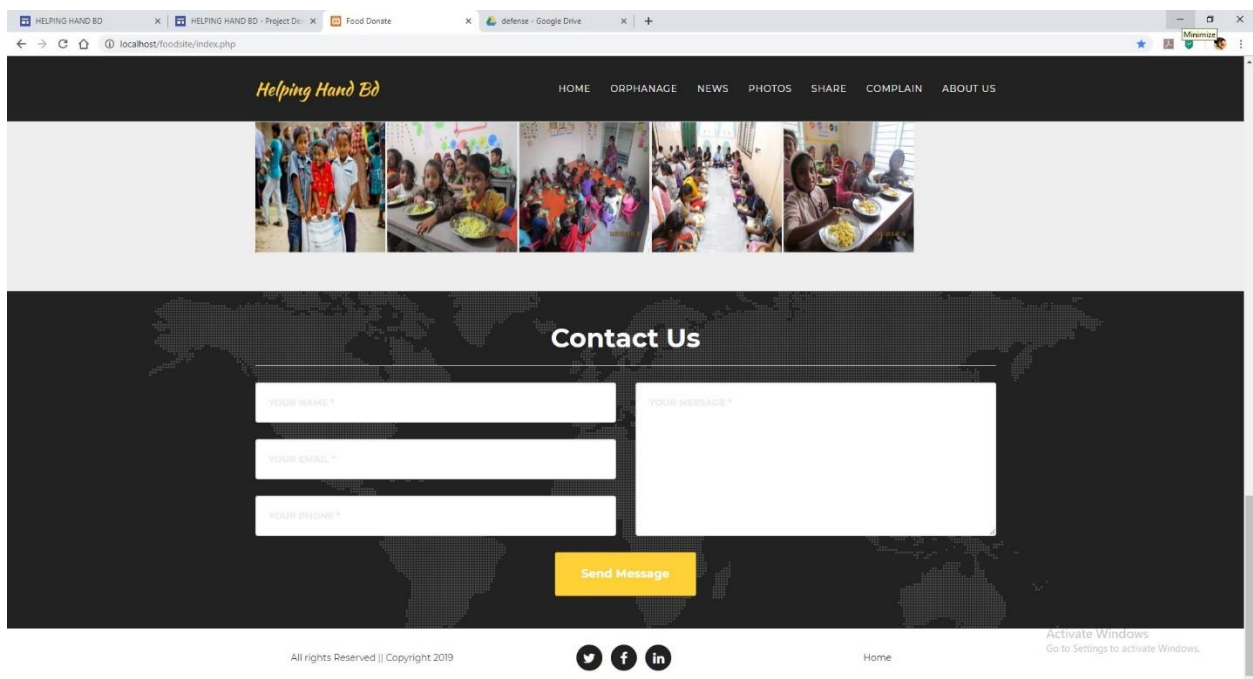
HELPING HAND BD × HELPING HAND BD - Project De × Food Donate × defense - Google Drive × +

localhost/foodsite/index.php

Minimize

Helping Hand Bd

HOME ORPHANAGE NEWS PHOTOS SHARE COMPLAIN ABOUT US

Contact Us

YOUR NAME *

YOUR EMAIL *

YOUR PHONE *

YOUR MESSAGE *

Send Message

All rights Reserved || Copyright 2019

Home

Activate Windows
Go to Settings to activate Windows.